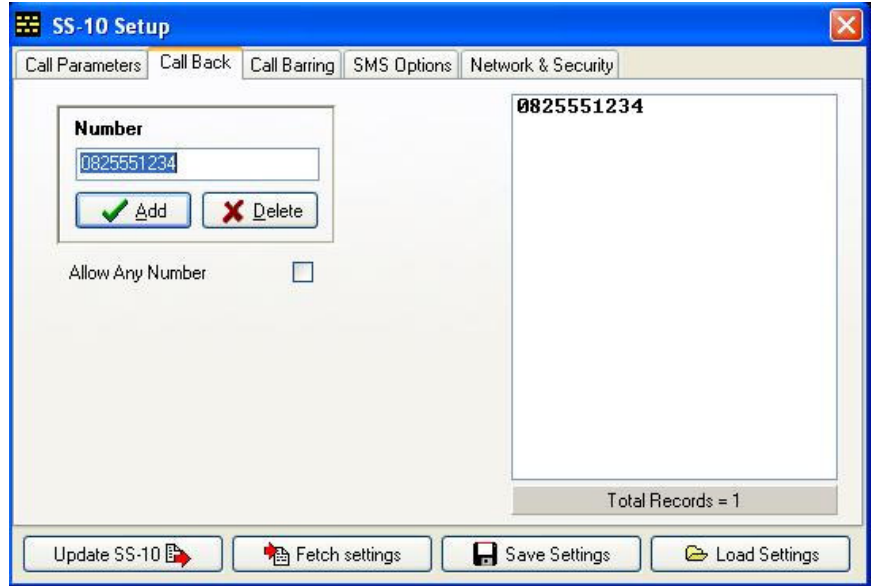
SS-10 Setup

Call Parameters | Call Back | Call Barring | SMS Options | Network & Security

Number
0825551234
Add
Delete

Allow Any Number

0825551234

Total Records = 1

Update SS-10
Fetch settings
Save Settings
Load Settings